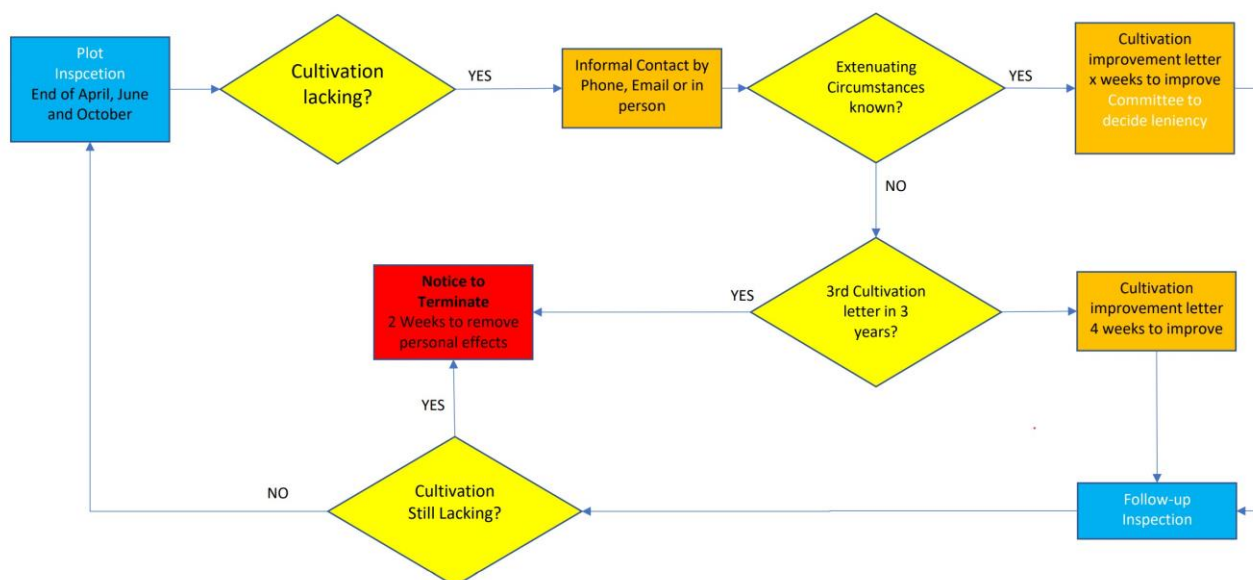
Plot Inspcetion End of April, June and October

Cultivation lacking?

YES

Informal Contact by Phone, Email or in person

Extenuating Circumstances known?

YES

Cultivation improvement letter x weeks to improve Committee to decide leniency

NO

Notice to Terminate 2 Weeks to remove personal effects

YES

3rd Cultivation letter in 3 years?

Cultivation improvement letter 4 weeks to improve

YES

NO

Cultivation Still Lacking?

Follow-up Inspection